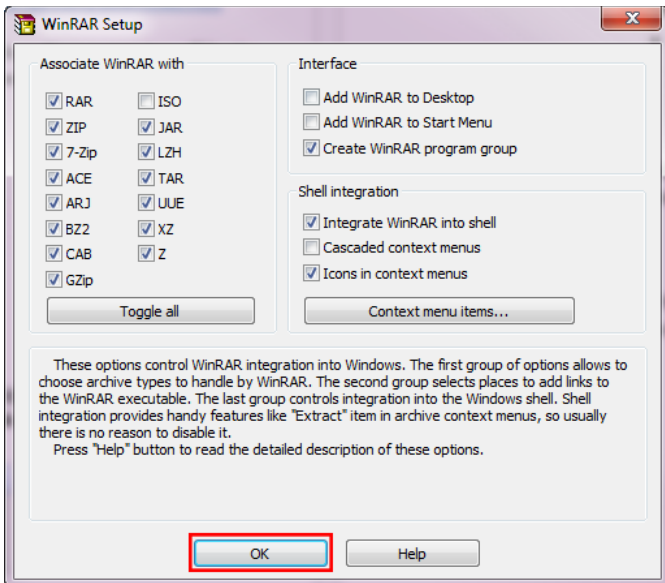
WinRAR Setup

Associate WinRAR with

RAR
ISO
ZIP
JAR
7-Zip
LZH
ACE
TAR
ARJ
UUE
BZ2
XZ
CAB
Z
GZip

Toggle all

Interface

Add WinRAR to Desktop
Add WinRAR to Start Menu
Create WinRAR program group

Shell integration

Integrate WinRAR into shell
Cascaded context menus
Icons in context menus

Context menu items...

These options control WinRAR integration into Windows. The first group of options allows to choose archive types to handle by WinRAR. The second group selects places to add links to the WinRAR executable. The last group controls integration into the Windows shell. Shell integration provides handy features like "Extract" item in archive context menus, so usually there is no reason to disable it.
Press "Help" button to read the detailed description of these options.

OK
Help